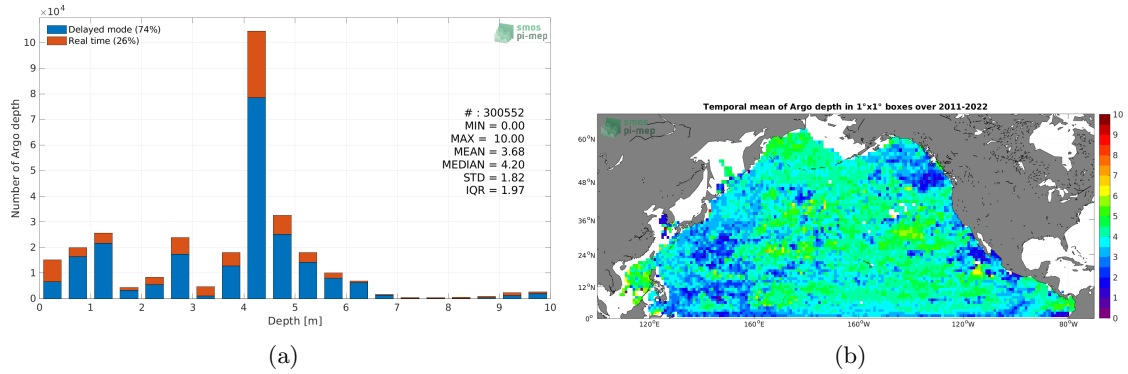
$\times 10^4$

Delayed mode (74%)
Real time (26%)

smos
pi-mep

Number of Argo depth

10
9
8
7
6
5
4
3
2
1
0

# : 300552
MIN = 0.00
MAX = 10.00
MEAN = 3.68
MEDIAN = 4.20
STD = 1.82
IQR = 1.97

0 1 2 3 4 5 6 7 8 9 10

Depth [m]

(a)

Temporal mean of Argo depth in 1°x1° boxes over 2011-2022

smos
pi-mep

60°N
48°N
36°N
24°N
12°N
0°

120°E 160°E 160°W 120°W 80°W

10
9
8
7
6
5
4
3
2
1
0

(b)